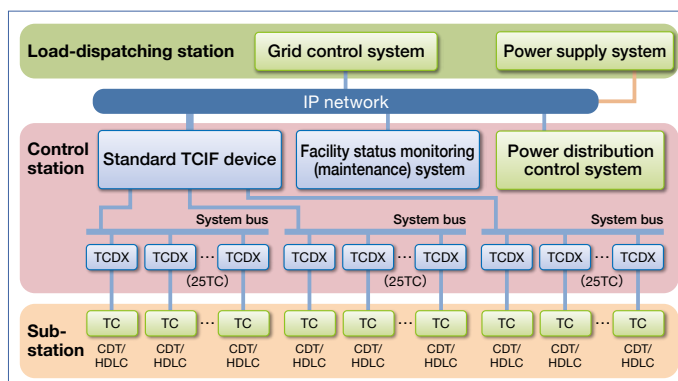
Load-dispatching station

Grid control system

Power supply system

IP network

Control station

Standard TCIF device

Facility status monitoring (maintenance) system

Power distribution control system

System bus

System bus

System bus

TCDX TCDX … TCDX
(25TC)

TCDX TCDX … TCDX
(25TC)

TCDX TCDX … TCDX
(25TC)

Sub-station

TC TC … TC

TC TC … TC

TC TC … TC

CDT/HDLC CDT/HDLC CDT/HDLC CDT/HDLC CDT/HDLC CDT/HDLC CDT/HDLC CDT/HDLC CDT/HDLC